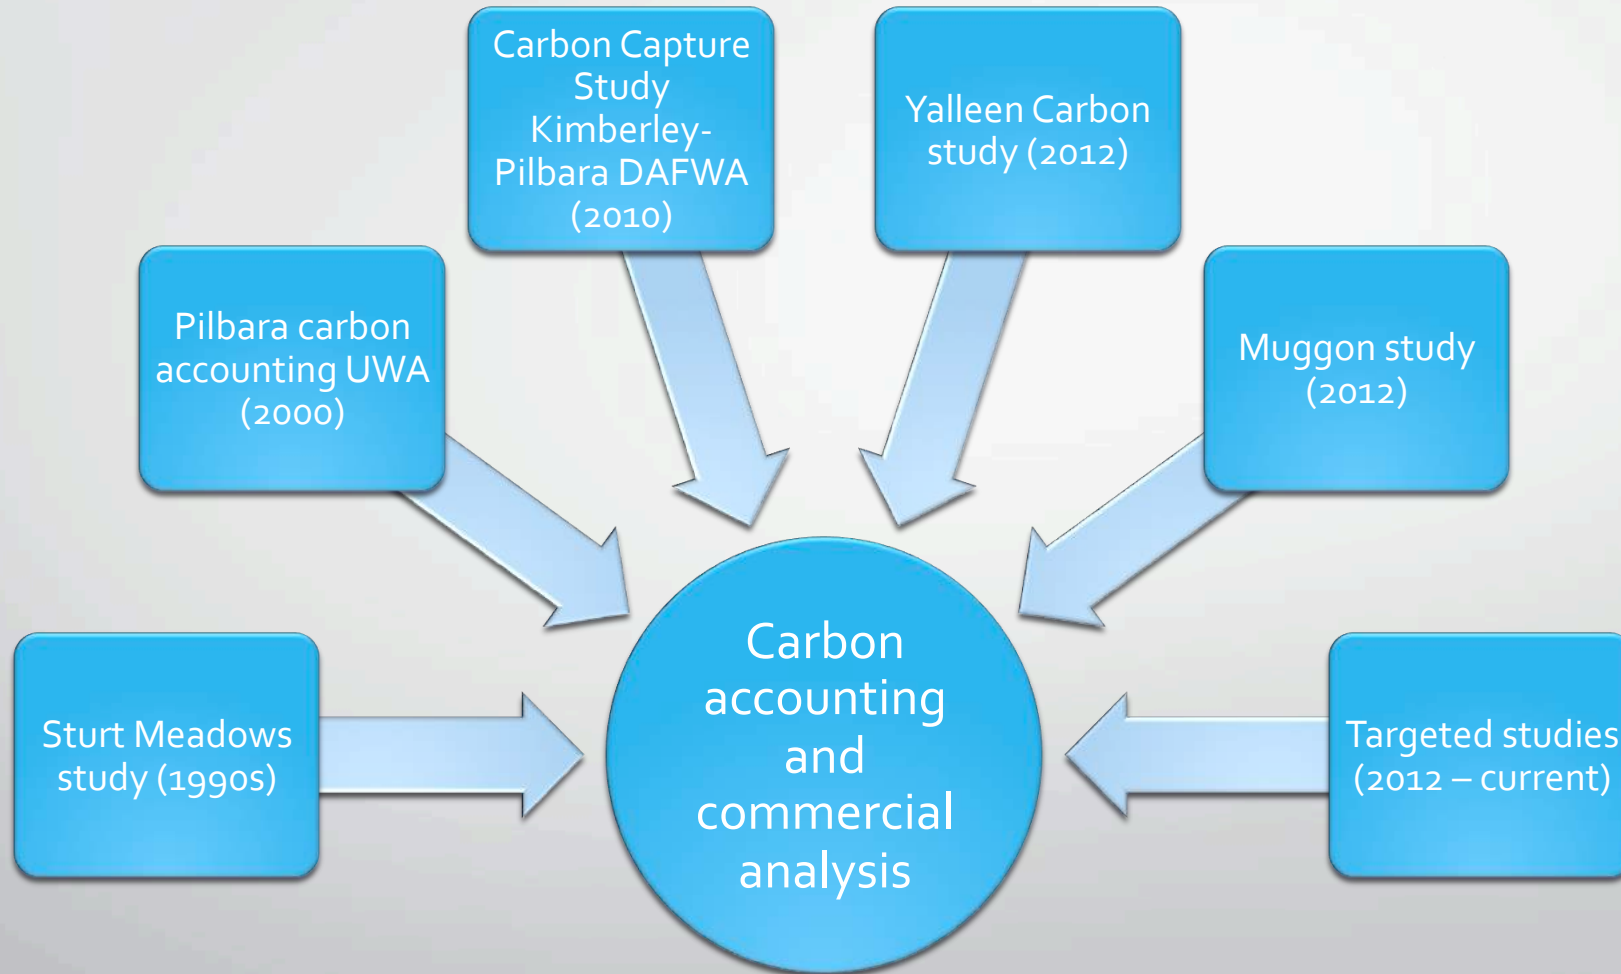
Carbon Capture Study Kimberley-Pilbara DAFWA (2010)

Yalleen Carbon study (2012)

Pilbara carbon accounting UWA (2000)

Muggon study (2012)

Sturt Meadows study (1990s)

Carbon accounting and commercial analysis

Targeted studies (2012 – current)